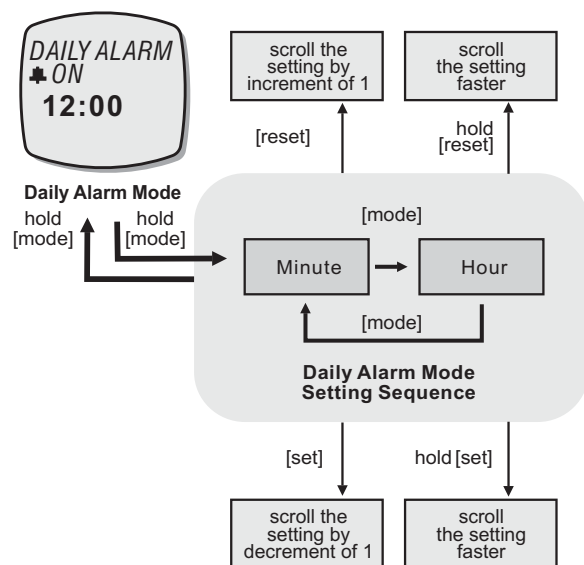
DAILY ALARM
ON
12:00

Daily Alarm Mode

hold [mode]

hold [mode]

scroll the setting by increment of 1

scroll the setting faster

[reset]

hold [reset]

[mode]

Minute

Hour

[mode]

Daily Alarm Mode Setting Sequence

[set]

hold [set]

scroll the setting by decrement of 1

scroll the setting faster